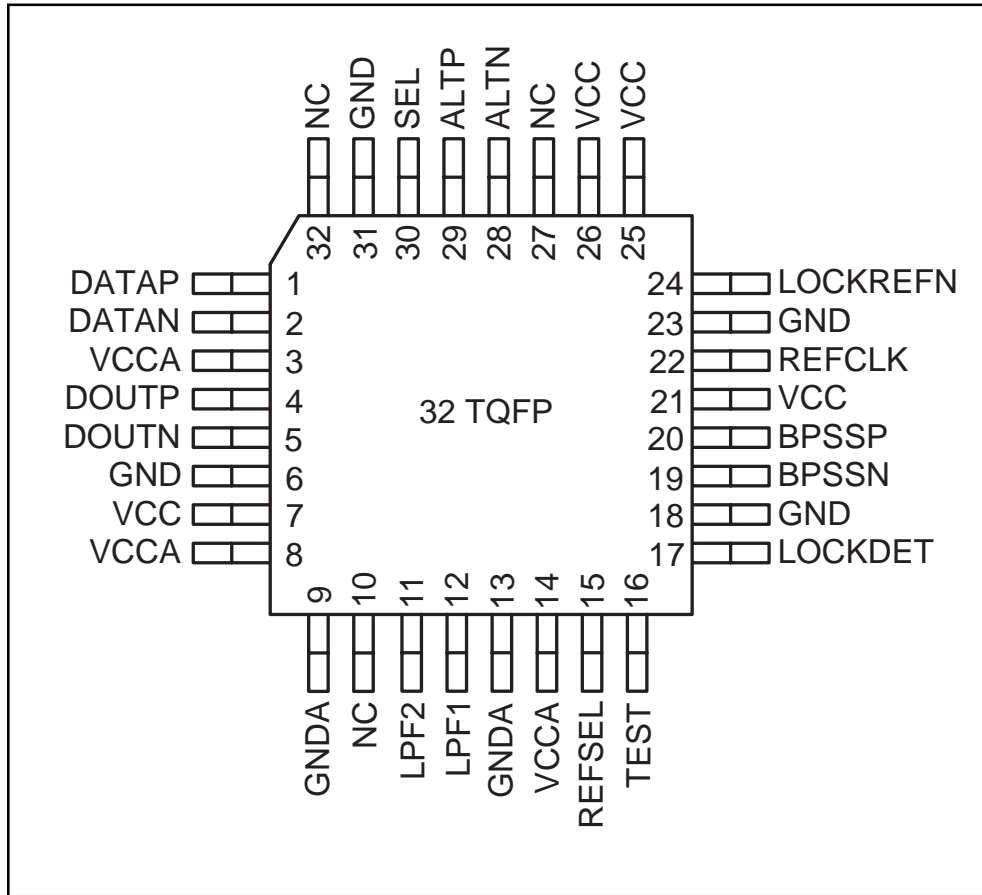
NC GND SEL ALTP ALTN NC VCC VCC
32 31 30 29 28 27 26 25

DATAP 1
DATAN 2
VCCA 3
DOUTP 4
DOUTN 5
GND 6
VCC 7
VCCA 8

32 TQFP

24 LOCKREFN
23 GND
22 REFCLK
21 VCC
20 BPSSP
19 BPSSN
18 GND
17 LOCKDET

9 10 11 12 13 14 15 16
GNDA NC LPF2 LPF1 GNDA VCCA REFSEL TEST